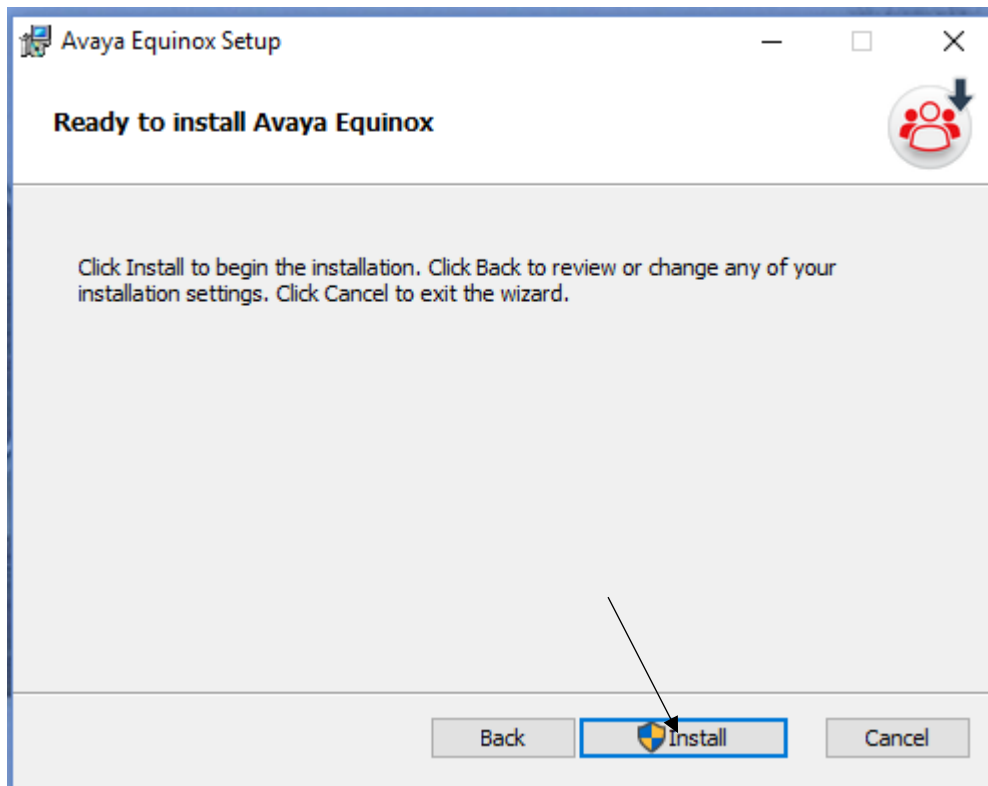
Avaya Equinox Setup

Ready to install Avaya Equinox

Click Install to begin the installation. Click Back to review or change any of your installation settings. Click Cancel to exit the wizard.

Back
Install
Cancel